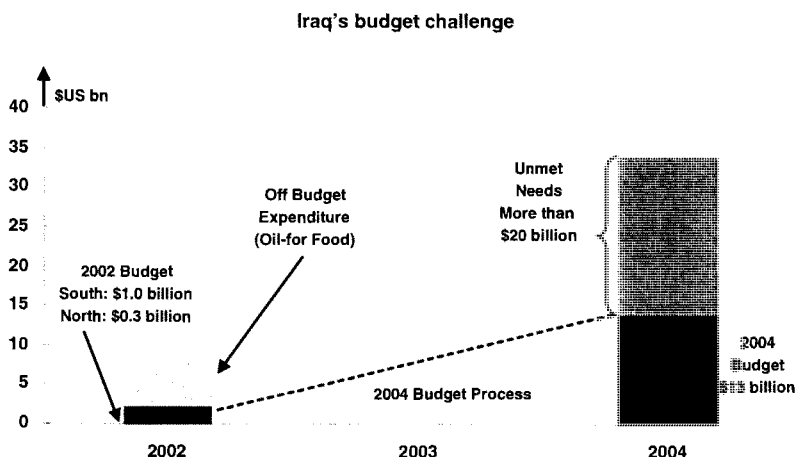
Iraq's budget challenge

$US bn

40
35
30
25
20
15
10
5
0

Unmet Needs More than $20 billion

Off Budget Expenditure (Oil-for Food)

2002 Budget
South: $1.0 billion
North: $0.3 billion

2004 Budget $13 billion

2004 Budget Process

2002
2003
2004